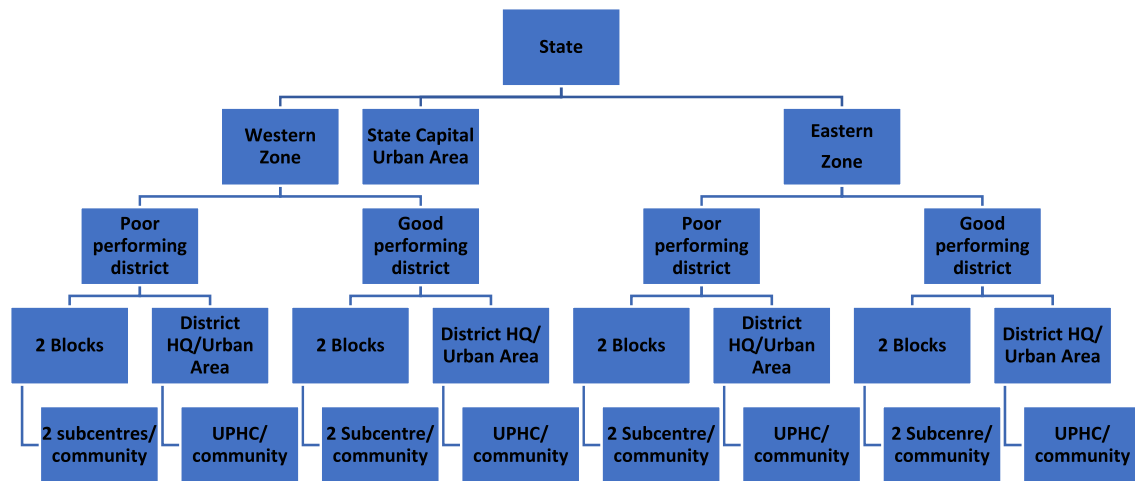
State

Western Zone

State Capital Urban Area

Eastern Zone

Poor performing district

2 Blocks

2 subcentres/ community

District HQ/Urban Area

UPHC/ community

Good performing district

2 Blocks

2 Subcentre/ community

District HQ/ Urban Area

UPHC/ community

Poor performing district

2 Blocks

2 Subcentre/ community

District HQ/Urban Area

UPHC/ community

Good performing district

2 Blocks

2 Subcenre/ community

District HQ/ Urban Area

UPHC/ community